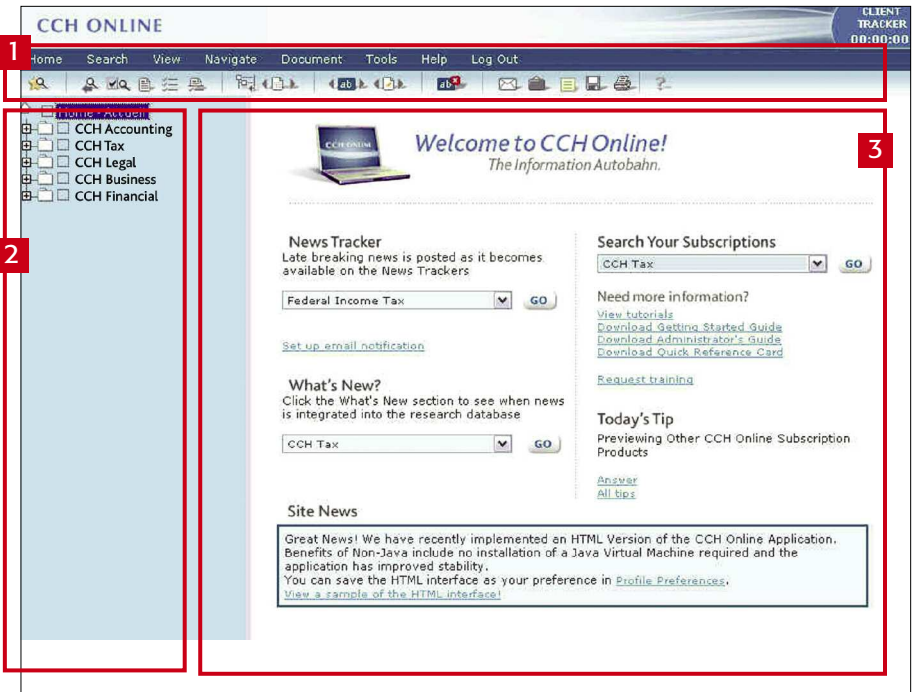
CCH ONLINE

CLIENT TRACKER 00:00:00

1

Home Search View Navigate Document Tools Help Log Out

2

Home - Accueil
CCH Accounting
CCH Tax
CCH Legal
CCH Business
CCH Financial

3

Welcome to CCH Online!
The Information Autobahn.

News Tracker
Late breaking news is posted as it becomes available on the News Trackers

Federal Income Tax GO

Set up email notification

What's New?
Click the What's New section to see when news is integrated into the research database

CCH Tax GO

Search Your Subscriptions

CCH Tax GO

Need more information?
View tutorials
Download Getting Started Guide
Download Administrator's Guide
Download Quick Reference Card

Request training

Today's Tip
Previewing Other CCH Online Subscription Products

Answer
All tips

Site News

Great News! We have recently implemented an HTML Version of the CCH Online Application. Benefits of Non-Java include no installation of a Java Virtual Machine required and the application has improved stability.
You can save the HTML interface as your preference in Profile Preferences.
View a sample of the HTML interface!